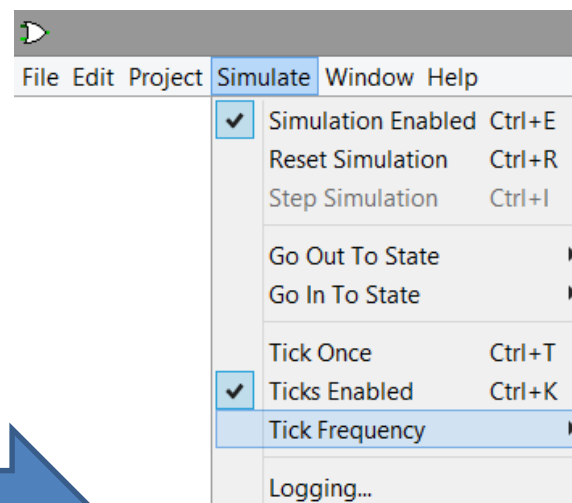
File Edit Project Simulate Window Help

Simulation Enabled Ctrl+E
Reset Simulation Ctrl+R
Step Simulation Ctrl+I

Go Out To State
Go In To State

Tick Once Ctrl+T
Ticks Enabled Ctrl+K
Tick Frequency

Logging...